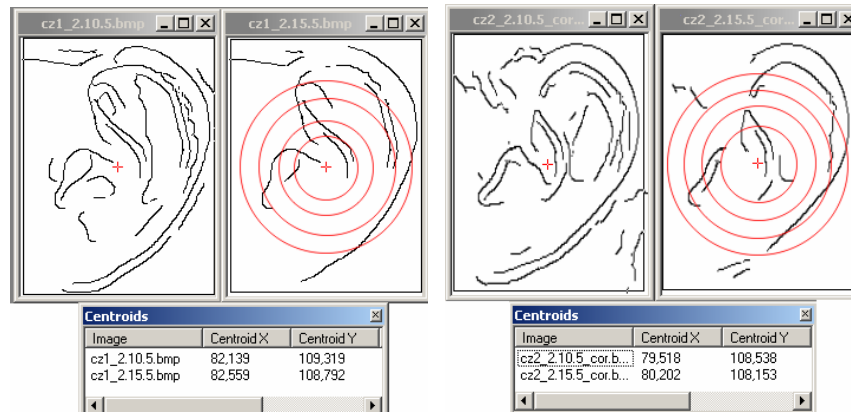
cz1_2.10.5.bmp

cz1_2.15.5.bmp

cz2_2.10.5_cor.bmp

cz2_2.15.5_cor.

Centroids

| Image | Centroid X | Centroid Y |
|---|---|---|
| cz1_2.10.5.bmp | 82,139 | 109,319 |
| cz1_2.15.5.bmp | 82,559 | 108,792 |

Centroids

| Image | Centroid X | Centroid Y |
|---|---|---|
| cz2_2.10.5_cor.b... | 79,518 | 108,538 |
| cz2_2.15.5_cor.b... | 80,202 | 108,153 |